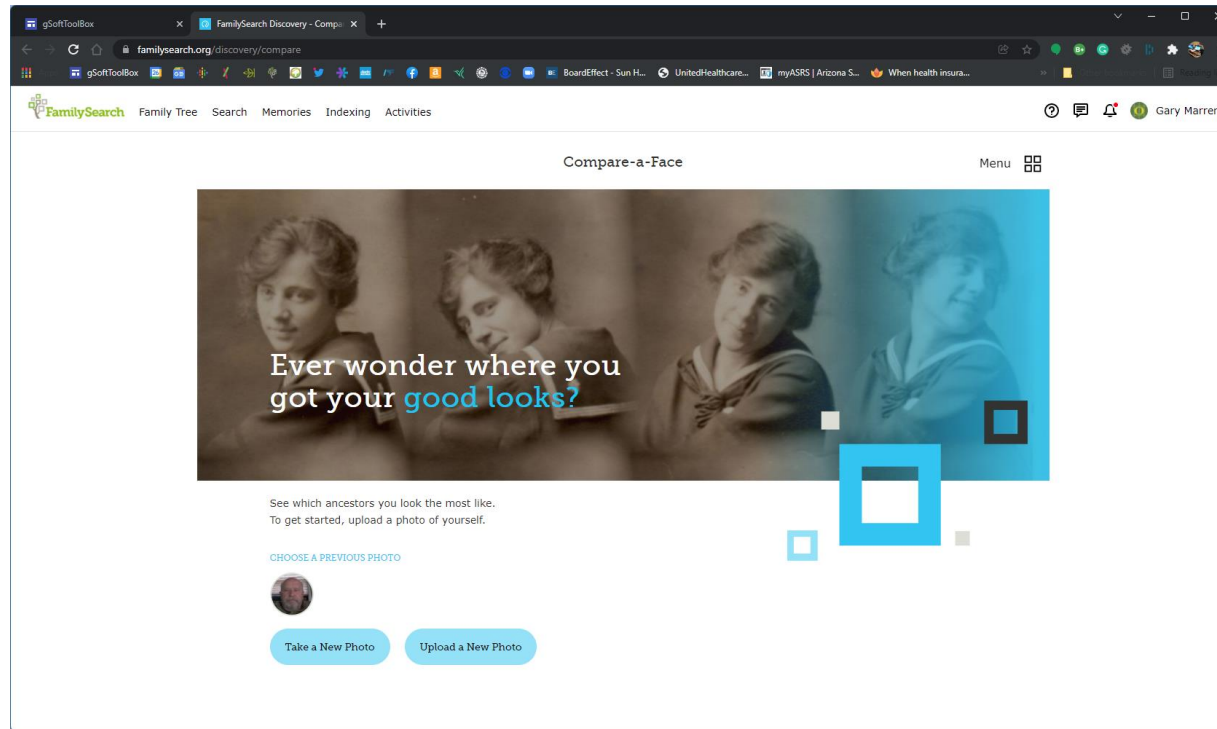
gSoftToolBox
FamilySearch Discovery - Compa
familysearch.org/discovery/compare
gSoftToolBox
BoardEffect - Sun H...
UnitedHealthcare...
myASRS | Arizona S...
When health insura...

FamilySearch Family Tree Search Memories Indexing Activities
Gary Marrer

Compare-a-Face
Menu

Ever wonder where you got your good looks?

See which ancestors you look the most like.
To get started, upload a photo of yourself.

CHOOSE A PREVIOUS PHOTO

Take a New Photo
Upload a New Photo